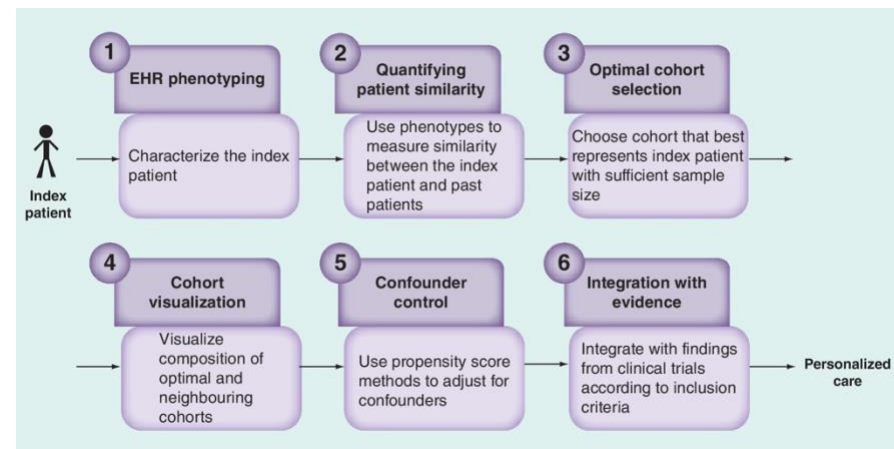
Index patient

1
EHR phenotyping
Characterize the index patient

2
Quantifying patient similarity
Use phenotypes to measure similarity between the index patient and past patients

3
Optimal cohort selection
Choose cohort that best represents index patient with sufficient sample size

4
Cohort visualization
Visualize composition of optimal and neighbouring cohorts

5
Confounder control
Use propensity score methods to adjust for confounders

6
Integration with evidence
Integrate with findings from clinical trials according to inclusion criteria

Personalized care